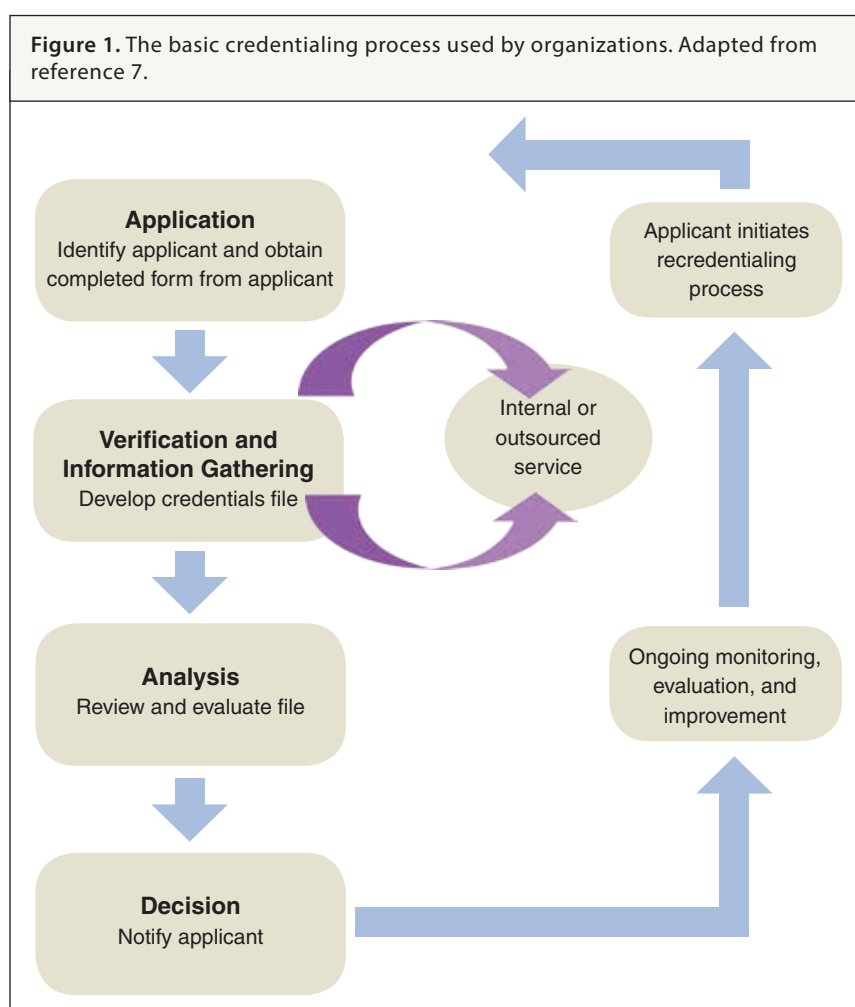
**Figure 1.** The basic credentialing process used by organizations. Adapted from reference 7.

**Application**
Identify applicant and obtain completed form from applicant

**Verification and Information Gathering**
Develop credentials file

Internal or outsourced service

**Analysis**
Review and evaluate file

**Decision**
Notify applicant

Ongoing monitoring, evaluation, and improvement

Applicant initiates recredentialing process